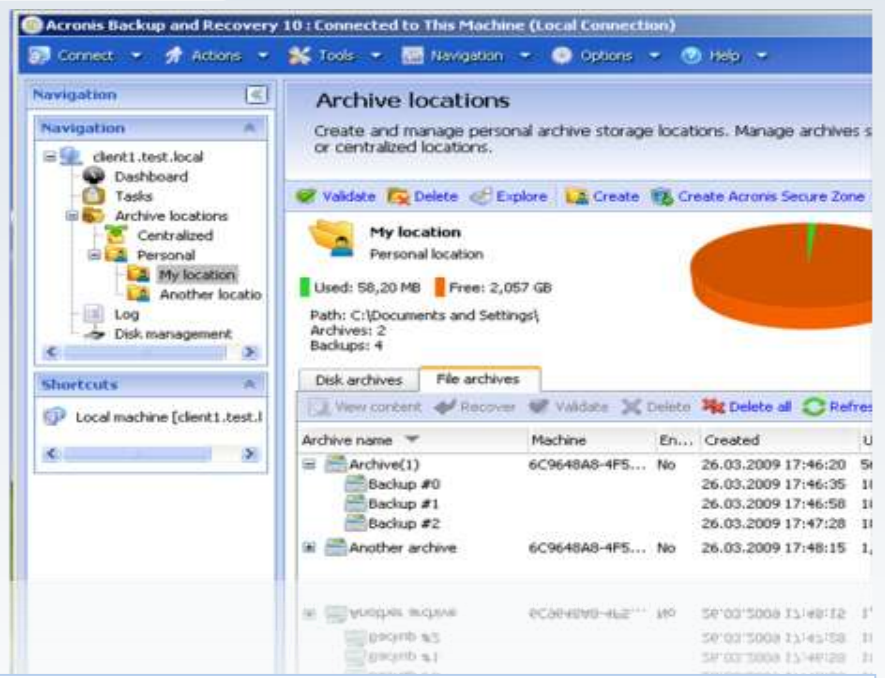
Acronis Backup and Recovery 10 : Connected to This Machine (Local Connection)

Connect ▾ Actions ▾ Tools ▾ Navigation ▾ Options ▾ Help ▾

Navigation

Navigation

client1.test.local
Dashboard
Tasks
Archive locations
Centralized
Personal
My location
Another locatio
Log
Disk management

Shortcuts

Local machine [client1.test.l

Archive locations

Create and manage personal archive storage locations. Manage archives s or centralized locations.

Validate Delete Explore Create Create Acronis Secure Zone

My location
Personal location

Used: 58,20 MB Free: 2,057 GB

Path: C:\Documents and Settings\
Archives: 2
Backups: 4

Disk archives File archives

View content Recover Validate Delete Delete all Refres

| Archive name | Machine | En... | Created | U |
|---|---|---|---|---|
| Archive(1) | 6C9648A8-4F5... | No | 26.03.2009 17:46:20 | 5 |
| Backup #0 | | | 26.03.2009 17:46:35 | 1 |
| Backup #1 | | | 26.03.2009 17:46:58 | 1 |
| Backup #2 | | | 26.03.2009 17:47:28 | 1 |
| Another archive | 6C9648A8-4F5... | No | 26.03.2009 17:48:15 | 1, |